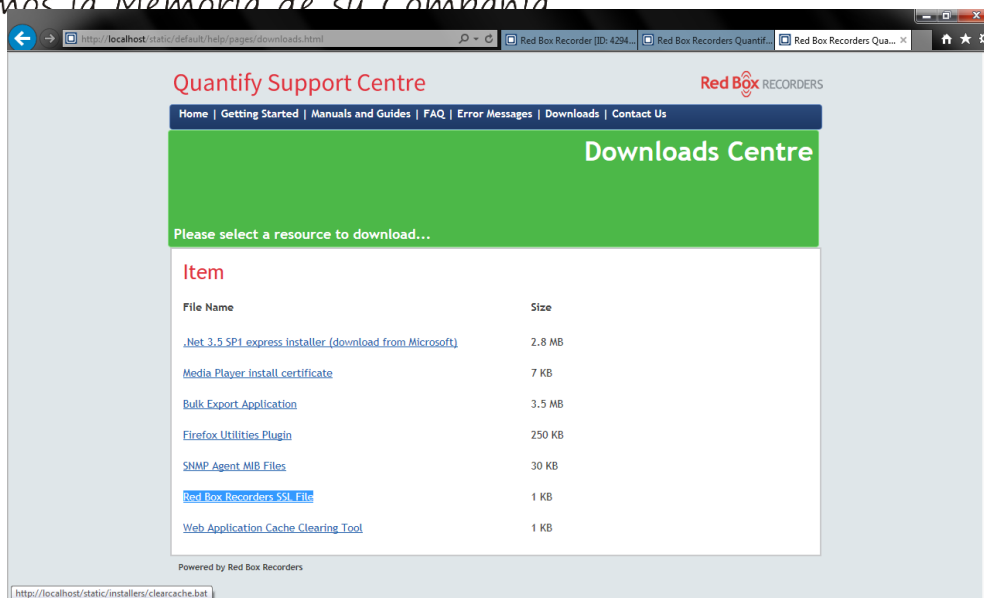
mos la Memoria de su Compañía

http://localhost/static/default/help/pages/downloads.html

Red Box Recorder [ID: 4294...

Red Box Recorders Quantif...

Red Box Recorders Qua...

Quantify Support Centre

Red Box RECORDERS

Home | Getting Started | Manuals and Guides | FAQ | Error Messages | Downloads | Contact Us

Downloads Centre

Please select a resource to download...

Item

| File Name | Size |
|---|---|
| .Net 3.5 SP1 express installer (download from Microsoft) | 2.8 MB |
| Media Player install certificate | 7 KB |
| Bulk Export Application | 3.5 MB |
| Firefox Utilities Plugin | 250 KB |
| SNMP Agent MIB Files | 30 KB |
| Red Box Recorders SSL File | 1 KB |
| Web Application Cache Clearing Tool | 1 KB |

Powered by Red Box Recorders

http://localhost/static/installers/clearcache.bat